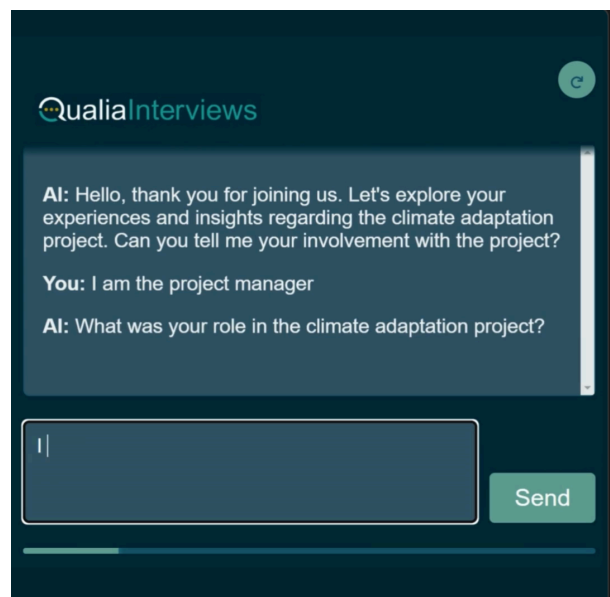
QualiaInterviews

AI: Hello, thank you for joining us. Let's explore your experiences and insights regarding the climate adaptation project. Can you tell me your involvement with the project?

You: I am the project manager

AI: What was your role in the climate adaptation project?

I

Send